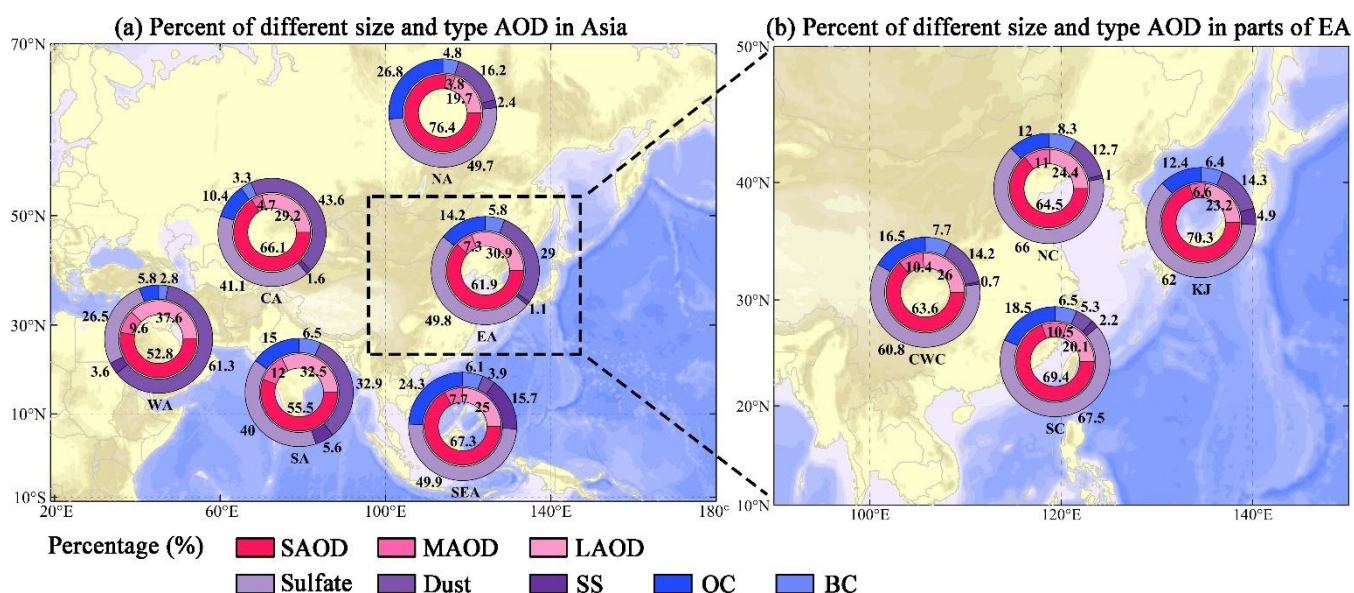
(a) Percent of different size and type AOD in Asia

70°N
50°N
30°N
10°N
10°S
20°E
60°E
100°E
140°E
180°

4.8
26.8
16.2
3.8
19.7
2.4
76.4
49.7
NA

3.3
10.4
43.6
4.7
29.2
66.1
41.1
CA
1.6

14.2
5.8
7.3
30.9
29
61.9
49.8
EA
1.1

5.8
2.8
26.5
9.6
37.6
52.8
3.6
61.3
WA

15
6.5
12
32.5
32.9
55.5
40
SA
5.6

24.3
6.1
3.9
7.7
25
15.7
67.3
49.9
SEA

(b) Percent of different size and type AOD in parts of EA

50°N
40°N
30°N
20°N
10°N
100°E
120°E
140°E

12
8.3
11
24.4
12.7
1
64.5
66
NC

12.4
6.4
6.6
14.3
23.2
4.9
70.3
62
KJ

16.5
7.7
10.4
26
14.2
0.7
63.6
60.8
CWC

18.5
6.5
5.3
10.5
2.2
20.1
69.4
SC
67.5

Percentage (%)
SAOD
MAOD
LAOD
Sulfate
Dust
SS
OC
BC